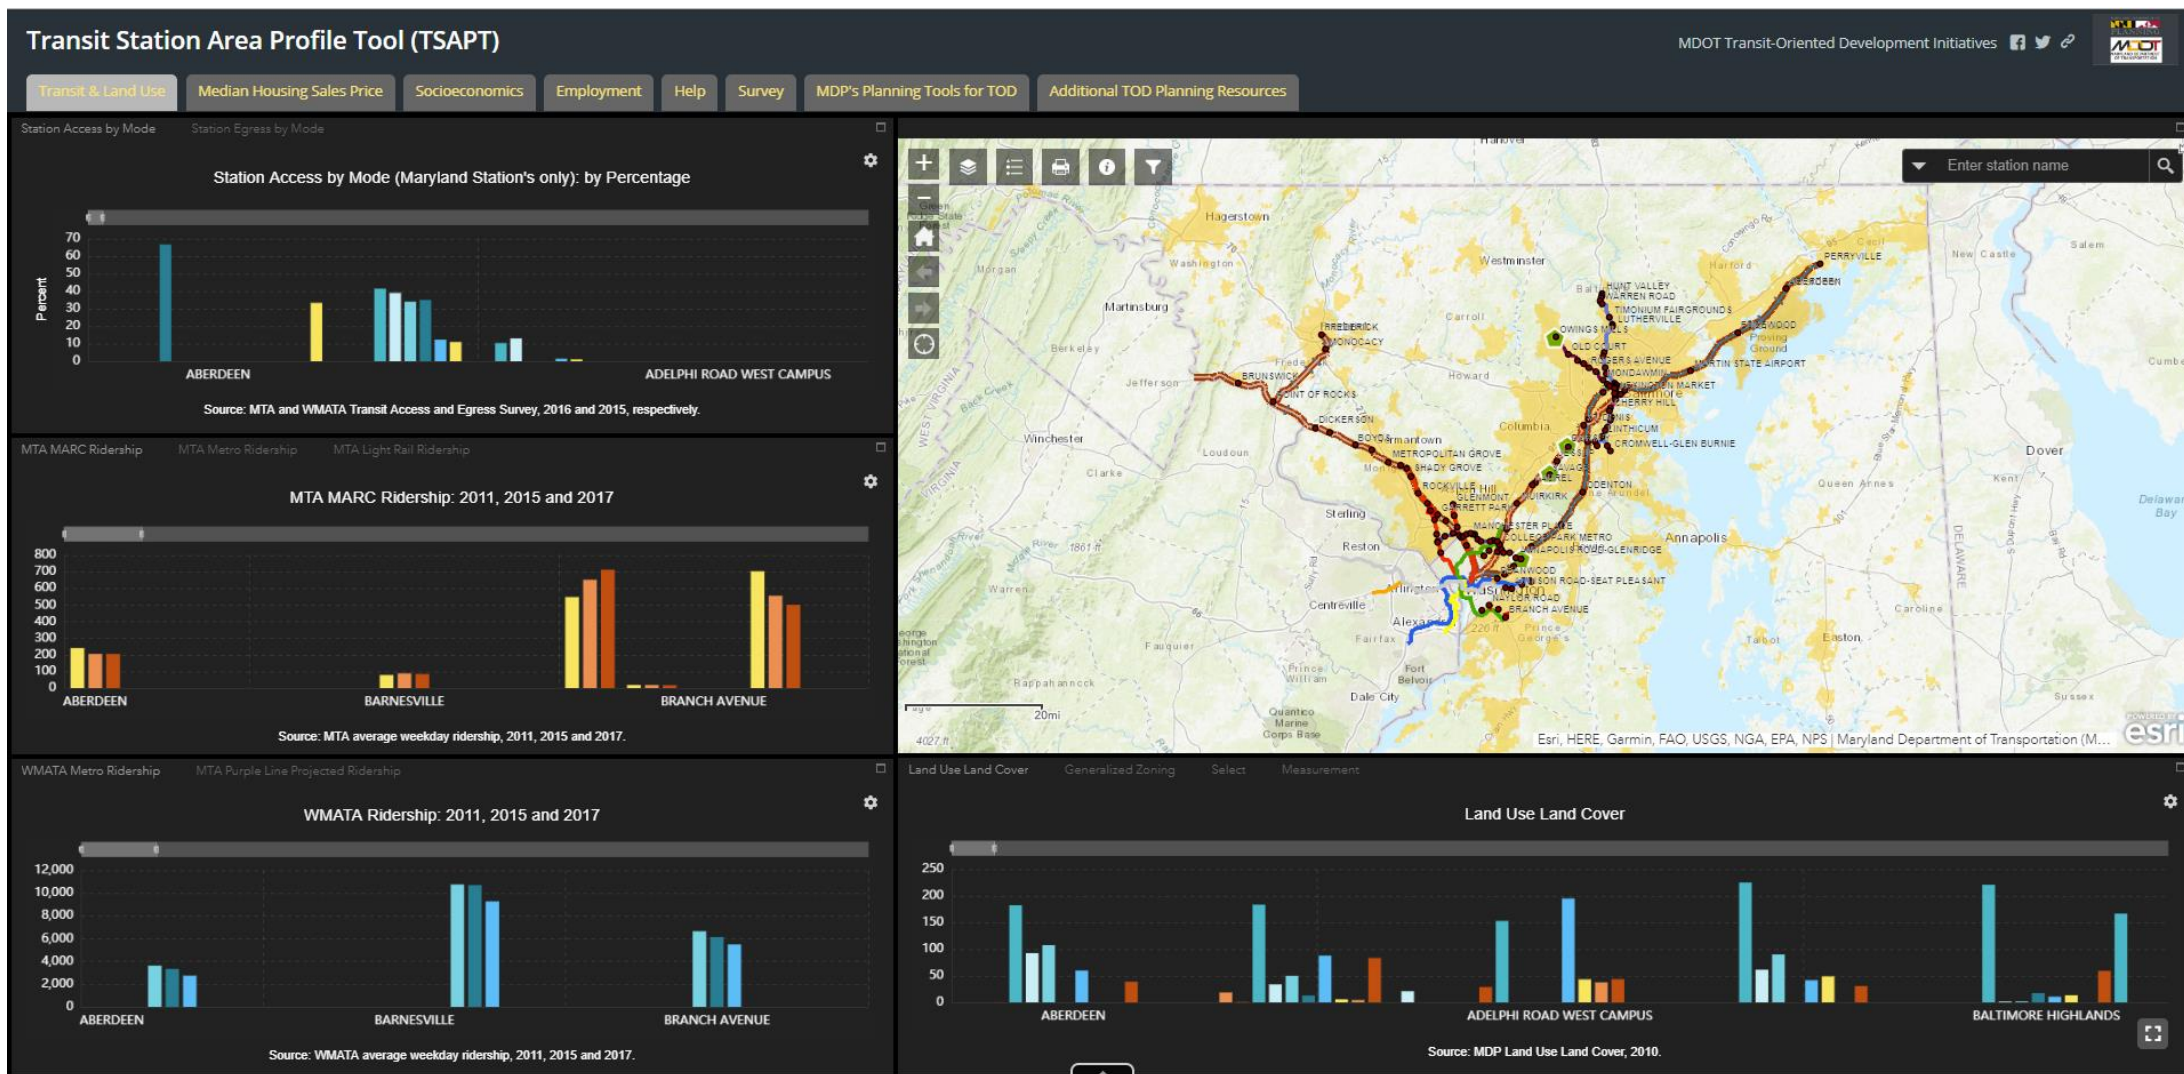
Transit Station Area Profile Tool (TSAPT)

MDOT Transit-Oriented Development Initiatives

Transit & Land Use | Median Housing Sales Price | Socioeconomics | Employment | Help | Survey | MDP's Planning Tools for TOD | Additional TOD Planning Resources

Station Access by Mode | Station Egress by Mode

Station Access by Mode (Maryland Station's only): by Percentage

Percent

70
60
50
40
30
20
10
0

ABERDEEN
ADELPHI ROAD WEST CAMPUS

Source: MTA and WMATA Transit Access and Egress Survey, 2016 and 2015, respectively.

MTA MARC Ridership | MTA Metro Ridership | MTA Light Rail Ridership

MTA MARC Ridership: 2011, 2015 and 2017

800
700
600
500
400
300
200
100
0

ABERDEEN
BARNESVILLE
BRANCH AVENUE

Source: MTA average weekday ridership, 2011, 2015 and 2017.

WMATA Metro Ridership | MTA Purple Line Projected Ridership

WMATA Ridership: 2011, 2015 and 2017

12,000
10,000
8,000
6,000
4,000
2,000
0

ABERDEEN
BARNESVILLE
BRANCH AVENUE

Source: WMATA average weekday ridership, 2011, 2015 and 2017.

Enter station name

Hagerstown, Washington, Westminster, Martinsburg, Morgan, Carroll, Harford, Cecil, PERRYVILLE, ABERDEEN, HUNT VALLEY, WARREN ROAD, TIMONIUM FAIRGROUNDS, LUTHERVILLE, OWINGS MILLS, OLD COURT, EDGEWOOD, MARTIN STATE AIRPORT, FREDERICK, MONOCACY, Berkeley, Jefferson, BRUNSWICK, POINT OF ROCKS, DICKERSON, Howard, Baltimore, LEXINGTON MARKET, CHERRY HILL, Columbia, LINTHICUM, CROMWELL-GLEN BURNIE, Winchester, Loudoun, Germantown, METROPOLITAN GROVE, SHADY GROVE, ROCKVILLE, GLENMONT, GARRETT PARK, Clarke, Sterling, Reston, MANCHESTER PLACE, COLLEGE PARK METRO, ANNAPOLIS ROAD-GLENRIDGE, Annapolis, Queen Annes, Kent, Dover, New Castle, Salem, Delaware Bay, DELAWARE, Warren, Centreville, Arlington, Alexandria, Fairfax, Fauquier, Prince George's, Caroline, Talbot, Easton, Rappahannock, Prince William, Fort Belvoir, Dale City, Quantico Marine Corps Base, Sussex, NAYLOR ROAD, BRANCH AVENUE, Arundel

20mi

Esri, HERE, Garmin, FAO, USGS, NGA, EPA, NPS | Maryland Department of Transportation (M...

esri

Land Use Land Cover | Generalized Zoning | Select | Measurement

Land Use Land Cover

250
200
150
100
50
0

ABERDEEN
ADELPHI ROAD WEST CAMPUS
BALTIMORE HIGHLANDS

Source: MDP Land Use Land Cover, 2010.